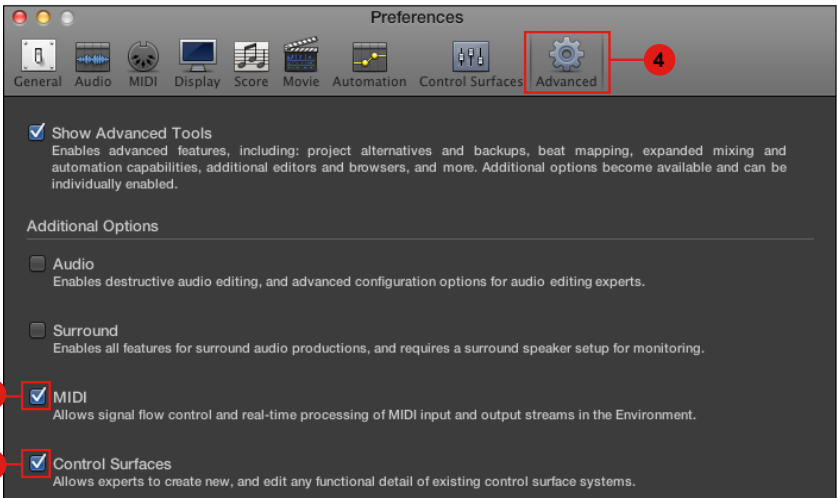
Preferences

General Audio MIDI Display Score Movie Automation Control Surfaces Advanced

4

Show Advanced Tools
Enables advanced features, including: project alternatives and backups, beat mapping, expanded mixing and automation capabilities, additional editors and browsers, and more. Additional options become available and can be individually enabled.

Additional Options

Audio
Enables destructive audio editing, and advanced configuration options for audio editing experts.

Surround
Enables all features for surround audio productions, and requires a surround speaker setup for monitoring.

MIDI
Allows signal flow control and real-time processing of MIDI input and output streams in the Environment.

Control Surfaces
Allows experts to create new, and edit any functional detail of existing control surface systems.